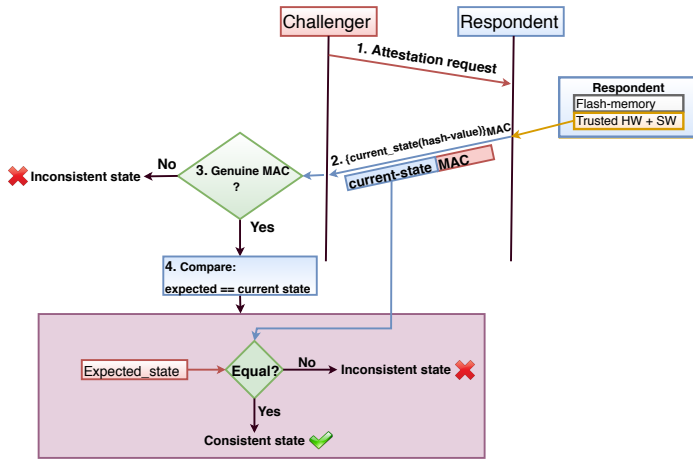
Challenger

Respondent

1. Attestation request

Respondent
Flash-memory
Trusted HW + SW

2. {current_state(hash-value)}MAC

current-state MAC

No

3. Genuine MAC ?

Inconsistent state

Yes

4. Compare:
expected == current state

Expected_state

Equal?

No

Inconsistent state

Yes

Consistent state